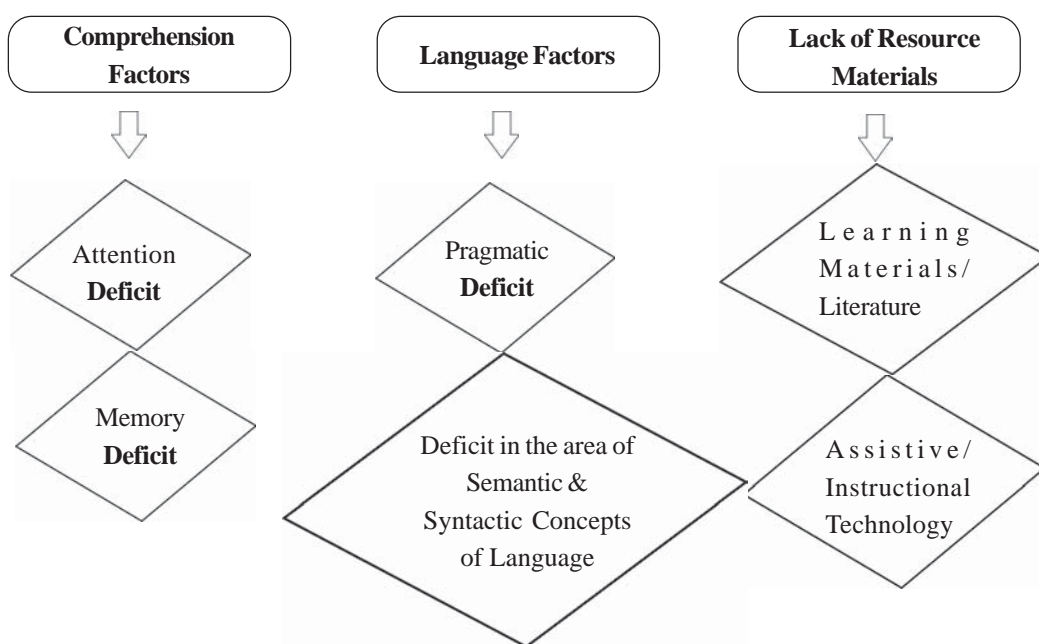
Comprehension Factors

Attention **Deficit**

Memory **Deficit**

Language Factors

Pragmatic **Deficit**

Deficit in the area of Semantic & Syntactic Concepts of Language

Lack of Resource Materials

Learning Materials/ Literature

Assistive/ Instructional Technology